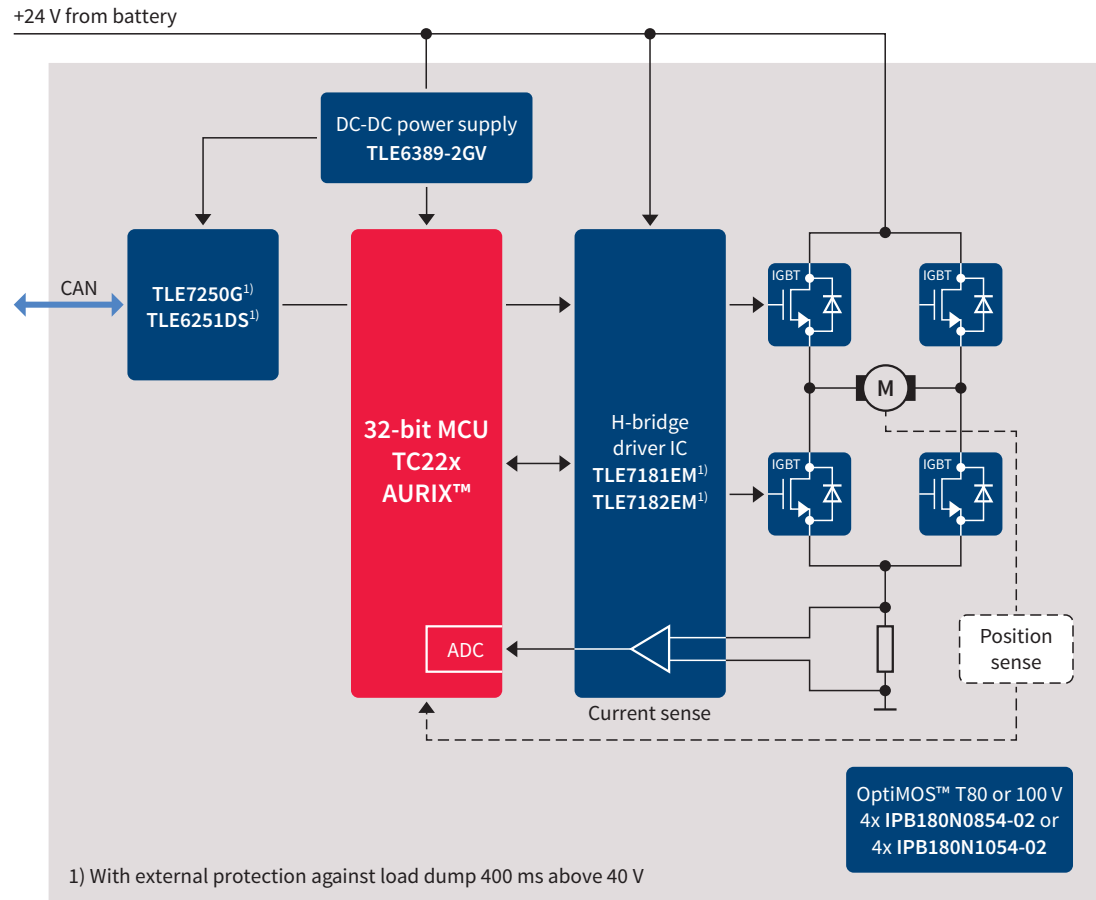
+24 V from battery

DC-DC power supply
TLE6389-2GV

CAN

TLE7250G$^{1)}$
TLE6251DS$^{1)}$

32-bit MCU
TC22x
AURIX™

ADC

H-bridge
driver IC
TLE7181EM$^{1)}$
TLE7182EM$^{1)}$

Current sense

IGBT

IGBT

M

IGBT

IGBT

Position
sense

OptiMOS™ T80 or 100 V
4x IPB180N0854-02 or
4x IPB180N1054-02

1) With external protection against load dump 400 ms above 40 V